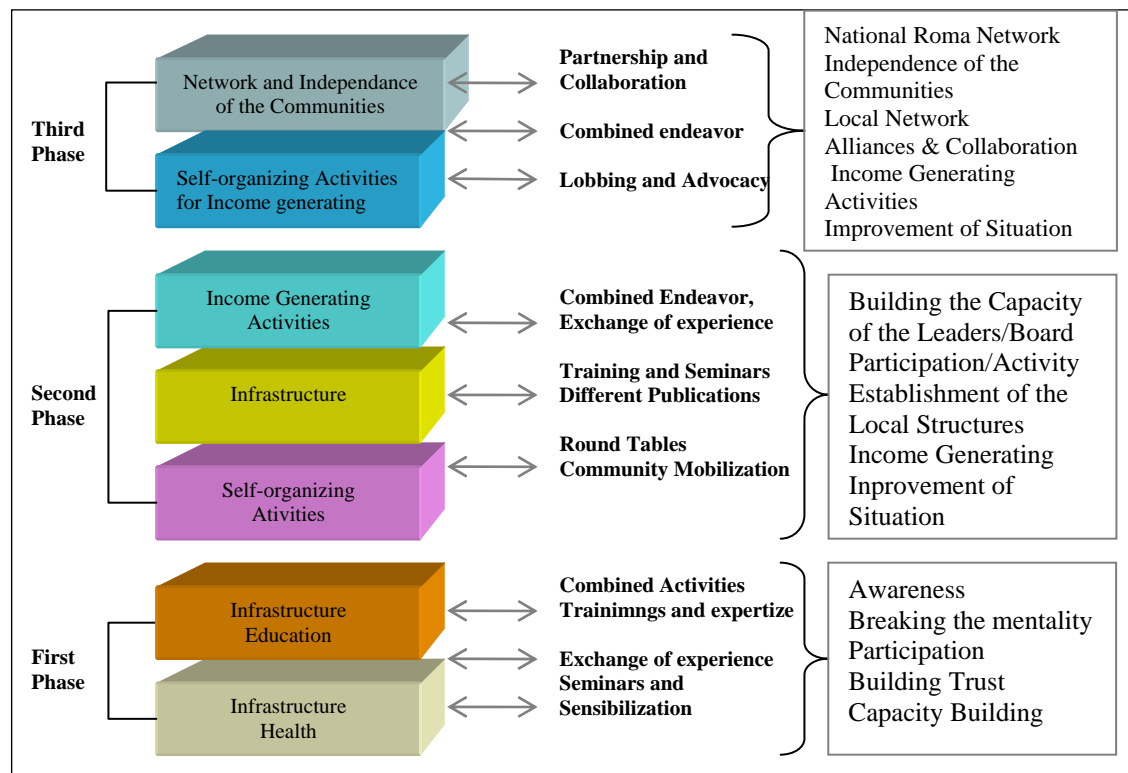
Third Phase

Network and Independance of the Communities

Self-organizing Activities for Income generating

Partnership and Collaboration

Combined endeavor

Lobbing and Advocacy

National Roma Network
Independence of the Communities
Local Network
Alliances & Collaboration
Income Generating Activities
Improvement of Situation

Second Phase

Income Generating Activities

Infrastructure

Self-organizing Ativities

Combined Endeavor, Exchange of experience

Training and Seminars
Different Publications

Round Tables
Community Mobilization

Building the Capacity of the Leaders/Board
Participation/Activity
Establishment of the Local Structures
Income Generating
Inprovement of Situation

First Phase

Infrastructure Education

Infrastructure Health

Combined Activities
Trainimngs and expertize

Exchange of experience
Seminars and Sensibilization

Awareness
Breaking the mentality
Participation
Building Trust
Capacity Building